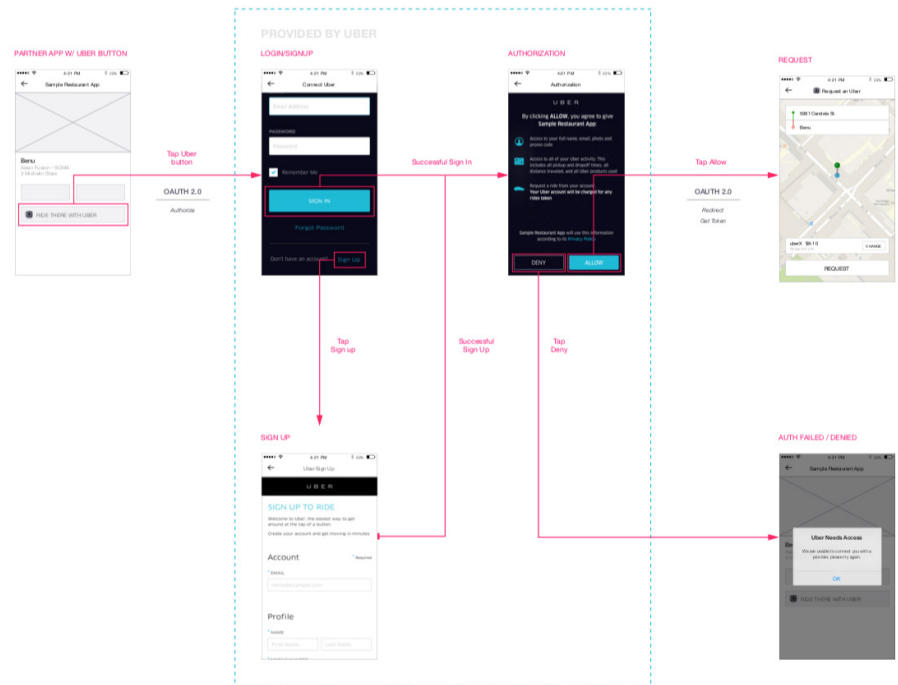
PROVIDED BY UBER

PARTNER APP W/ UBER BUTTON

4:21 PM 22%

Sample Restaurant App

Benu

Asian Fusion • SOMA
2.3 Minute Drive

RIDE THERE WITH UBER

Tap Uber button

OAUTH 2.0

Authorize

LOGIN/SIGNUP

4:21 PM 22%

Connect Uber

Email Address

PASSWORD

Password

Remember Me

SIGN IN

Forgot Password

Don't have an account? Sign Up

Successful Sign In

AUTHORIZATION

4:21 PM 22%

Authorization

UBER

By clicking ALLOW, you agree to give Sample Restaurant App:

Access to your full name, email, photo and promo code

Access to all of your Uber activity. This includes all pickup and dropoff times, all distance traveled, and all Uber products used

Request a ride from your account. Your Uber account will be charged for any rides taken

Sample Restaurant App will use this information according to its Privacy Policy

DENY

ALLOW

Tap Allow

OAUTH 2.0

Redirect

Get Token

REQUEST

4:21 PM

Request an Uber

598 1 Cardale St.

Benu

uberX $8-10

REQUEST

Tap Sign up

Successful Sign Up

Tap Deny

SIGN UP

4:21 PM 22%

Uber Sign Up

UBER

SIGN UP TO RIDE

Welcome to Uber, the easiest way to get around at the tap of a button.

Create your account and get moving in minutes.

Account

* Required

* EMAIL

name@example.com

Profile

* NAME

First Name

Last Name

AUTH FAILED / DENIED

Sample Restaurant App

Uber Needs Access

We are unable to connect you with a provider, please try again.

OK

RIDE THERE WITH UBER